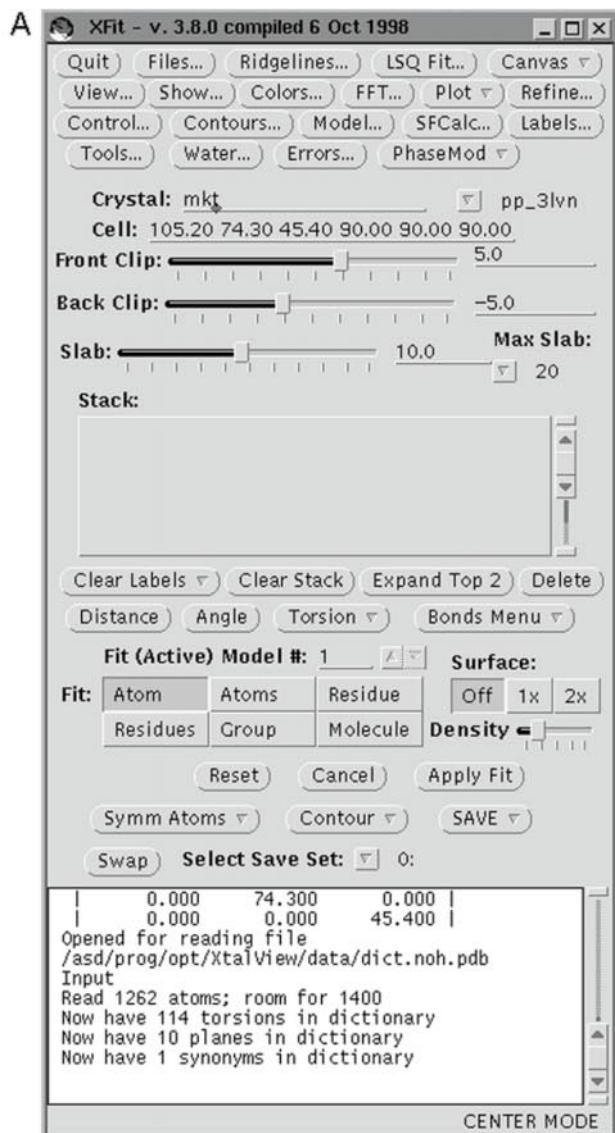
A

XFit - v. 3.8.0 compiled 6 Oct 1998

Quit | Files... | Ridgelines... | LSQ Fit... | Canvas | View... | Show... | Colors... | FFT... | Plot | Refine... | Control... | Contours... | Model... | SFCalc... | Labels... | Tools... | Water... | Errors... | PhaseMod

Crystal: mkt pp_3lvn

Cell: 105.20 74.30 45.40 90.00 90.00 90.00

Front Clip: 5.0

Back Clip: -5.0

Slab: 10.0

Max Slab: 20

Stack:

Clear Labels | Clear Stack | Expand Top 2 | Delete

Distance | Angle | Torsion | Bonds Menu

Fit (Active) Model #: 1

Surface:

Fit: Atom | Atoms | Residue | Residues | Group | Molecule

Off | 1x | 2x

Density

Reset | Cancel | Apply Fit

Symm Atoms | Contour | SAVE

Swap | Select Save Set: 0:

| 0.000 74.300 0.000 |
| 0.000 0.000 45.400 |
Opened for reading file
/asd/prog/opt/XtalView/data/dict.noh.pdb
Input
Read 1262 atoms; room for 1400
Now have 114 torsions in dictionary
Now have 10 planes in dictionary
Now have 1 synonyms in dictionary

CENTER MODE